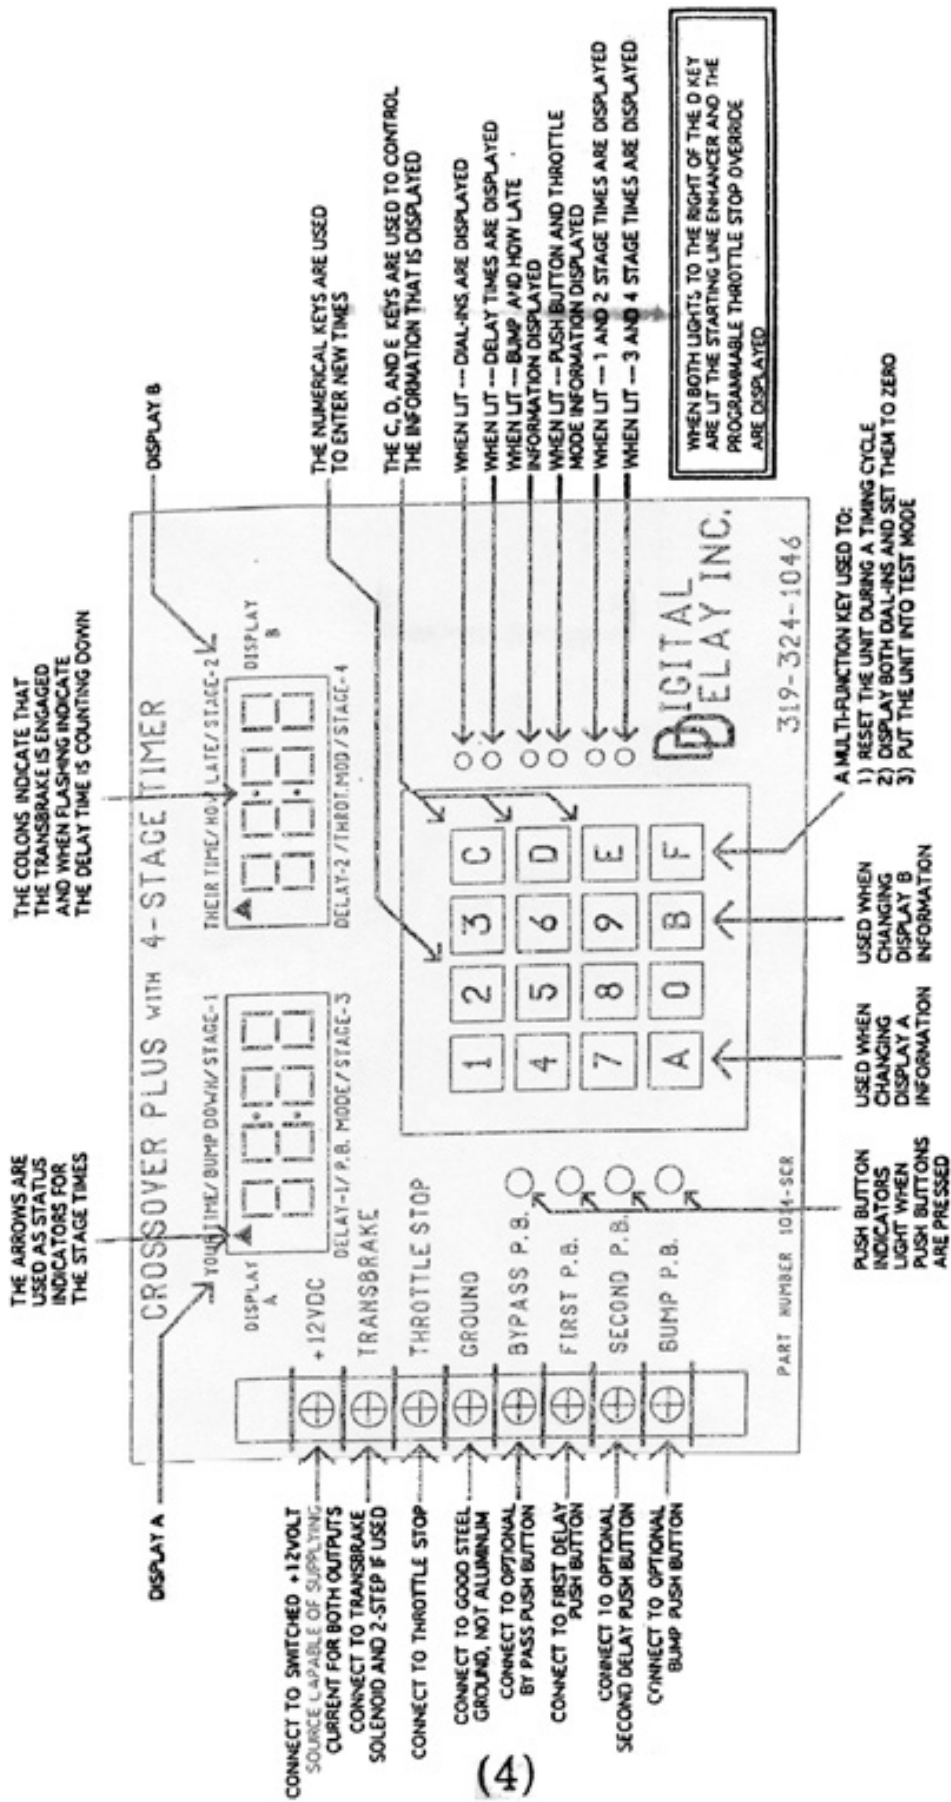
CROSSOVER PLUS WITH 4-STAGE TIMER

DISPLAY A

YOUR TIME/BUMP DOWN/STAGE-1

DELAY-1/P.B. MODE/STAGE-3

THEIR TIME/HOW LATE/STAGE-2

DISPLAY B

DELAY-2/THROT.MOD/STAGE-4

+12VDC

TRANSBRAKE

THROTTLE STOP

GROUND

BYPASS P.B.

FIRST P.B.

SECOND P.B.

BUMP P.B.

PART NUMBER 1014-SCR

1 2 3 C
4 5 6 D
7 8 9 E
A 0 B F

DIGITAL DELAY INC.

319-324-1046

THE ARROWS ARE USED AS STATUS INDICATORS FOR THE STAGE TIMES

THE COLONS INDICATE THAT THE TRANSBRAKE IS ENGAGED AND WHEN FLASHING INDICATE THE DELAY TIME IS COUNTING DOWN

DISPLAY A

DISPLAY B

THE NUMERICAL KEYS ARE USED TO ENTER NEW TIMES

THE C, D, AND E KEYS ARE USED TO CONTROL THE INFORMATION THAT IS DISPLAYED

WHEN LIT --- DIAL-INS ARE DISPLAYED

WHEN LIT --- DELAY TIMES ARE DISPLAYED

WHEN LIT --- BUMP AND HOW LATE INFORMATION DISPLAYED

WHEN LIT --- PUSH BUTTON AND THROTTLE MODE INFORMATION DISPLAYED

WHEN LIT --- 1 AND 2 STAGE TIMES ARE DISPLAYED

WHEN LIT --- 3 AND 4 STAGE TIMES ARE DISPLAYED

WHEN BOTH LIGHTS, TO THE RIGHT OF THE D KEY ARE LIT THE STARTING LINE ENHANCER AND THE PROGRAMMABLE THROTTLE STOP OVERRIDE ARE DISPLAYED

CONNECT TO SWITCHED +12VOLT SOURCE CAPABLE OF SUPPLYING CURRENT FOR BOTH OUTPUTS

CONNECT TO TRANSBRAKE SOLENOID AND 2-STEP IF USED

CONNECT TO THROTTLE STOP

CONNECT TO GOOD STEEL GROUND, NOT ALUMINUM

CONNECT TO OPTIONAL BY PASS PUSH BUTTON

CONNECT TO FIRST DELAY PUSH BUTTON

CONNECT TO OPTIONAL SECOND DELAY PUSH BUTTON

CONNECT TO OPTIONAL BUMP PUSH BUTTON

PUSH BUTTON INDICATORS LIGHT WHEN PUSH BUTTONS ARE PRESSED

USED WHEN CHANGING DISPLAY A INFORMATION

USED WHEN CHANGING DISPLAY B INFORMATION

A MULTI-FUNCTION KEY USED TO:
1) RESET THE UNIT DURING A TIMING CYCLE
2) DISPLAY BOTH DIAL-INS AND SET THEM TO ZERO
3) PUT THE UNIT INTO TEST MODE

(4)